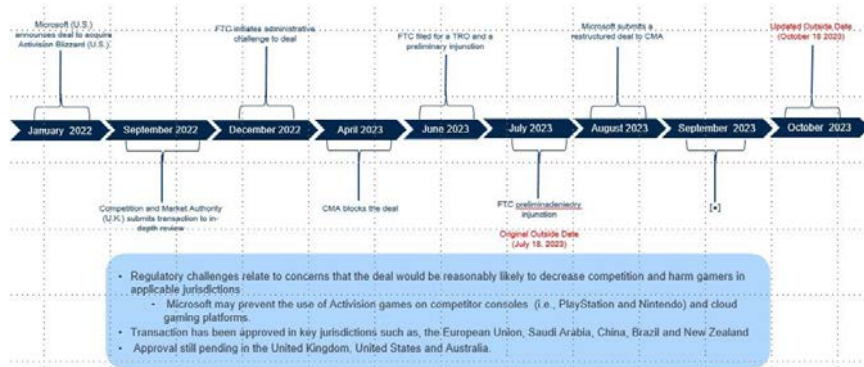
Microsoft (U.S.) announces deal to acquire Activision Blizzard (U.S.)

FTC initiates administrative challenge to deal

FTC filed for a TRO and a preliminary injunction

Microsoft submits a restructured deal to CMA

Updated Outside Date (October 18 2023)

January 2022

September 2022

December 2022

April 2023

June 2023

July 2023

August 2023

September 2023

October 2023

Competition and Market Authority (U.K.) submits transaction to in-depth review

CMA blocks the deal

FTC preliminadeniedry injunction

Original Outside Date (July 18, 2023)

[•]

• Regulatory challenges relate to concerns that the deal would be reasonably likely to decrease competition and harm gamers in applicable jurisdictions

- Microsoft may prevent the use of Activision games on competitor consoles (i.e., PlayStation and Nintendo) and cloud gaming platforms.

• Transaction has been approved in key jurisdictions such as, the European Union, Saudi Arabia, China, Brazil and New Zealand

• Approval still pending in the United Kingdom, United States and Australia.